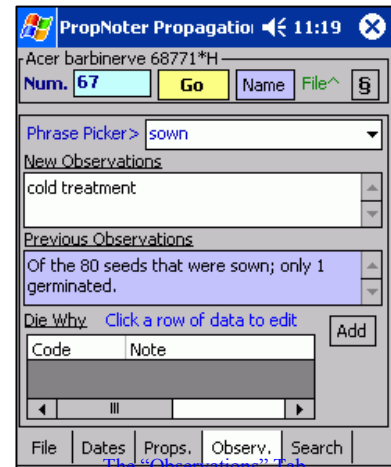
PropNoter Propagatio 11:19

Acer barbinerve 68771*H

Num. 67 Go Name File^ §

Phrase Picker> sown

New Observations

cold treatment

Previous Observations

Of the 80 seeds that were sown; only 1 germinated.

Die Why Click a row of data to edit Add

| Code | Note |
|---|---|
| | |

File Dates Props. Observ. Search

The "Observations" Tab